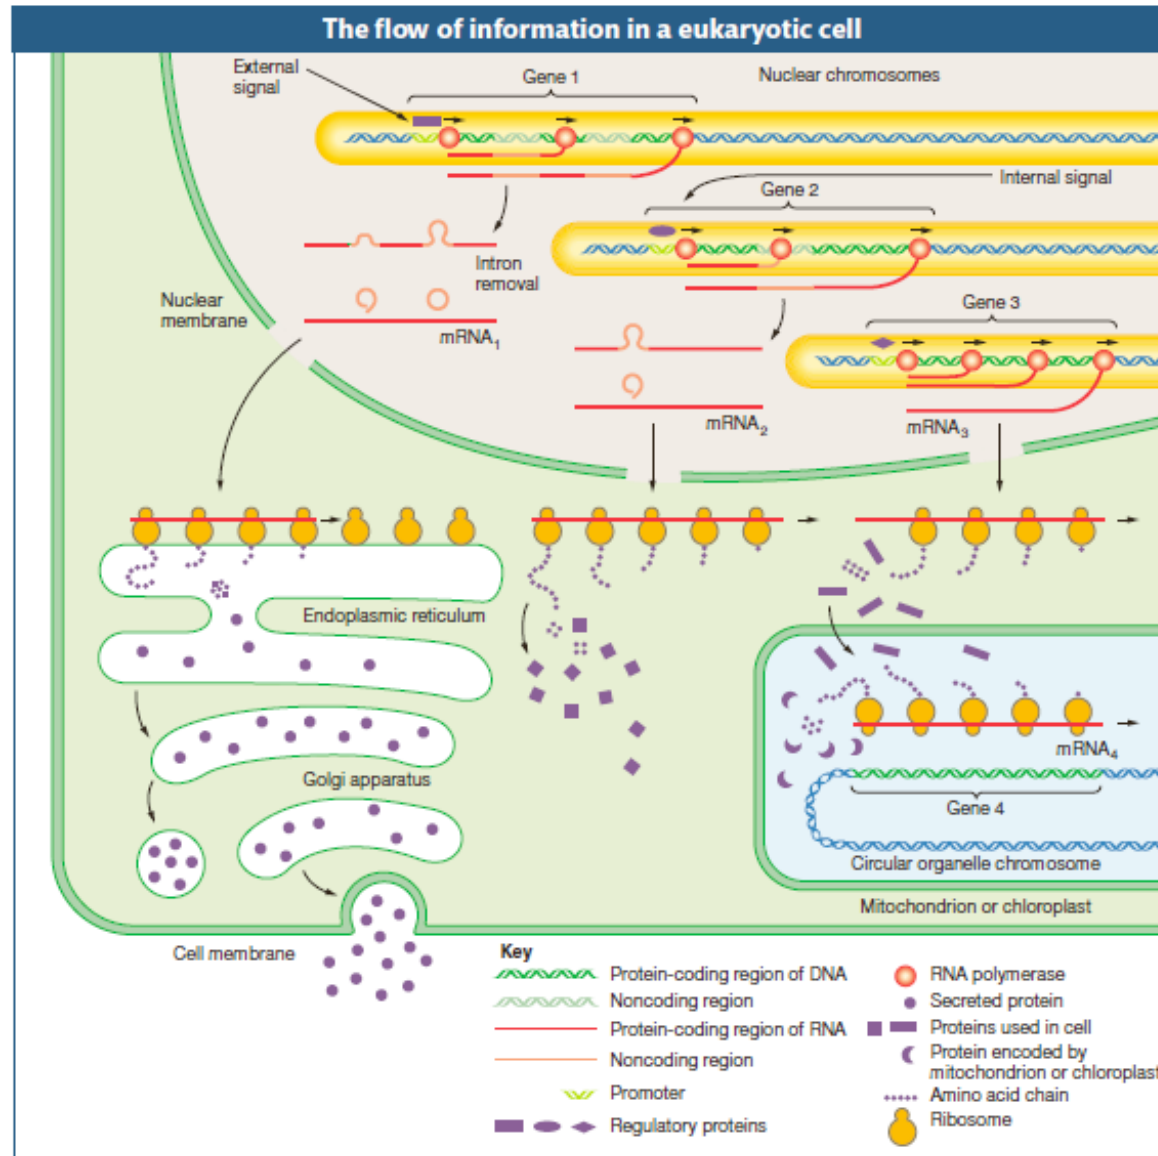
The flow of information in a eukaryotic cell

External signal

Gene 1

Nuclear chromosomes

Internal signal

Gene 2

Intron removal

Nuclear membrane

$mRNA_1$

Gene 3

$mRNA_2$

$mRNA_3$

Endoplasmic reticulum

$mRNA_4$

Golgi apparatus

Gene 4

Circular organelle chromosome

Mitochondrion or chloroplast

Cell membrane

Key

Protein-coding region of DNA

Noncoding region

Protein-coding region of RNA

Noncoding region

Promoter

Regulatory proteins

RNA polymerase

Secreted protein

Proteins used in cell

Protein encoded by mitochondrion or chloroplast

Amino acid chain

Ribosome